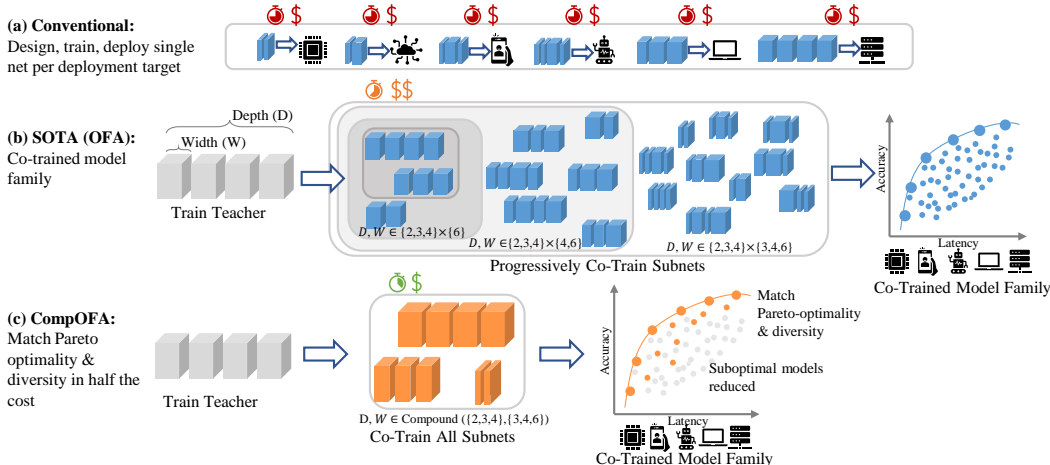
**(a) Conventional:**
Design, train, deploy single net per deployment target

$ $ $ $ $ $

**(b) SOTA (OFA):**
Co-trained model family

$$

Depth (D)
Width (W)

Train Teacher

$D, W \in \{2,3,4\} \times \{6\}$

$D, W \in \{2,3,4\} \times \{4,6\}$

$D, W \in \{2,3,4\} \times \{3,4,6\}$

Progressively Co-Train Subnets

Accuracy
Latency

Co-Trained Model Family

**(c) CompOFA:**
Match Pareto optimality & diversity in half the cost

$

Train Teacher

D, $W \in$ Compound ({2,3,4},{3,4,6})
Co-Train All Subnets

Accuracy
Latency

Match Pareto-optimality & diversity

Suboptimal models reduced

Co-Trained Model Family